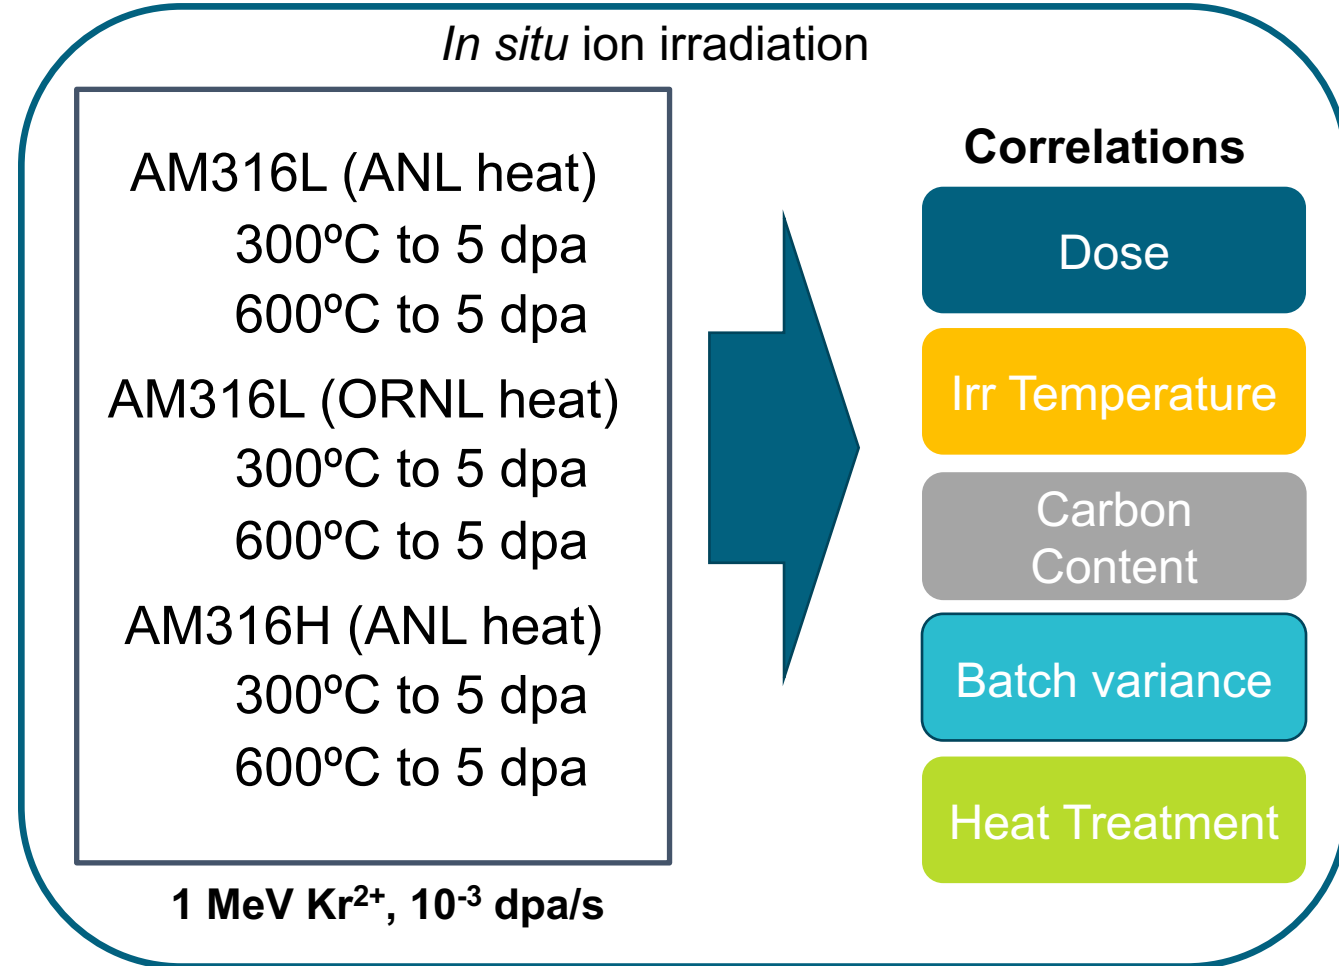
*In situ* ion irradiation

AM316L (ANL heat)
300ºC to 5 dpa
600ºC to 5 dpa
AM316L (ORNL heat)
300ºC to 5 dpa
600ºC to 5 dpa
AM316H (ANL heat)
300ºC to 5 dpa
600ºC to 5 dpa

**1 MeV $Kr^{2+}$, $10^{-3}$ dpa/s**

**Correlations**

Dose

Irr Temperature

Carbon Content

Batch variance

Heat Treatment